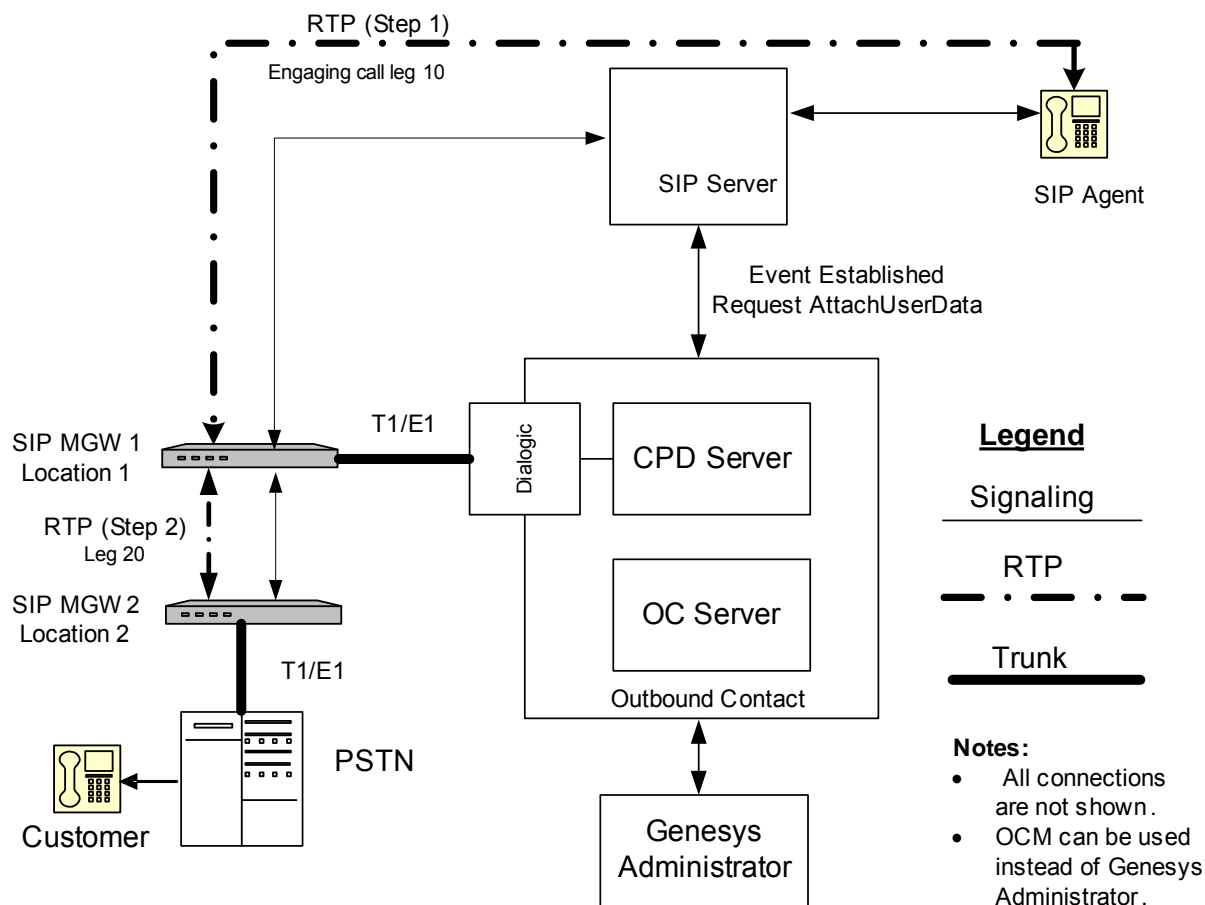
RTP (Step 1)

Engaging call leg 10

SIP Server

SIP Agent

Event Established
Request AttachUserData

SIP MGW 1
Location 1

T1/E1

Dialogic

CPD Server

Legend

Signaling

RTP

Trunk

RTP (Step 2)
Leg 20

SIP MGW 2
Location 2

OC Server

T1/E1

Outbound Contact

PSTN

Customer

Genesys Administrator

Notes:
- All connections are not shown.
- OCM can be used instead of Genesys Administrator.